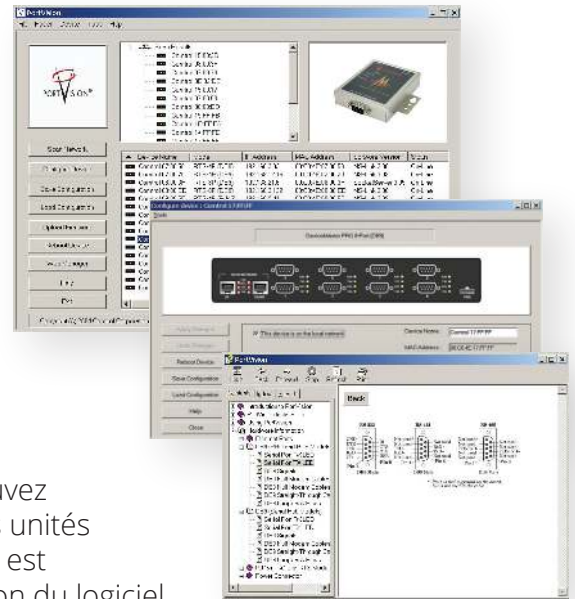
PortVision
File Device Tools Help
PORTVISION
Scan Network
Configure Device
Save Configuration
Load Configuration
Upload Firmware
Reboot Device
Help
Exit
Configure device : Comtrol 17 FF FF
Tools
DeviceMaster PRO 8-Port (DB9)
This device is on the local network
Device Name:
Comtrol 17 FF FF
MAC Address:
Apply Changes
Undo Changes
Reboot Device
Save Configuration
Load Configuration
Help
Close
PortVision
Back
uvez
s unités
est
on du logiciel